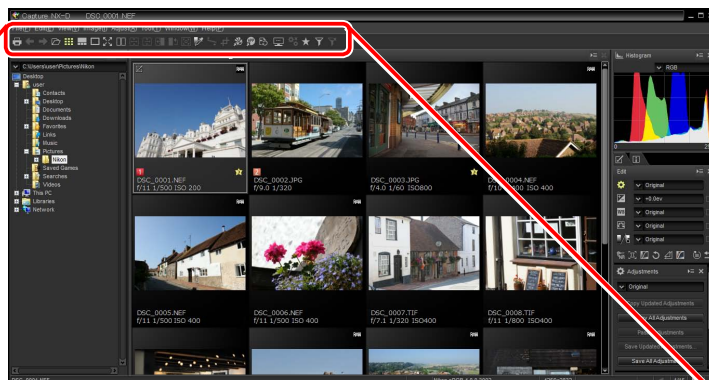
Capture NX-D DSC_0001.NEF

File Edit View Image Adjust Tool Window Help

C:\Users\user\Pictures\Nikon

Desktop
user
Contacts
Desktop
Documents
Downloads
Favorites
Links
Music
Pictures
Nikon
Saved Games
Searches
Videos
This PC
Libraries
Network

RAW

DSC_0001.NEF
f/11 1/500 ISO 200

DSC_0002.JPG
f/9.0 1/320

DSC_0003.JPG
f/4.0 1/60 ISO800

DSC_0004.NEF
f/1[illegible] 1/500 ISO 400

DSC_0005.NEF
f/11 1/500 ISO 400

DSC_0006.NEF
f/11 1/500 ISO 400

DSC_0007.TIF
f/7.1 1/320 ISO400

DSC_0008.TIF
f/11 1/800 ISO400

Histogram
RGB

Edit
Original
+0.0ev
Original
Original
Original

Adjustments
Original
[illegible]pply Updated Adjustments
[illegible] All Adjustments
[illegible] Adjustments
Save Updated Adjustments...
Save All Adjustments

DSC_0001.NEF